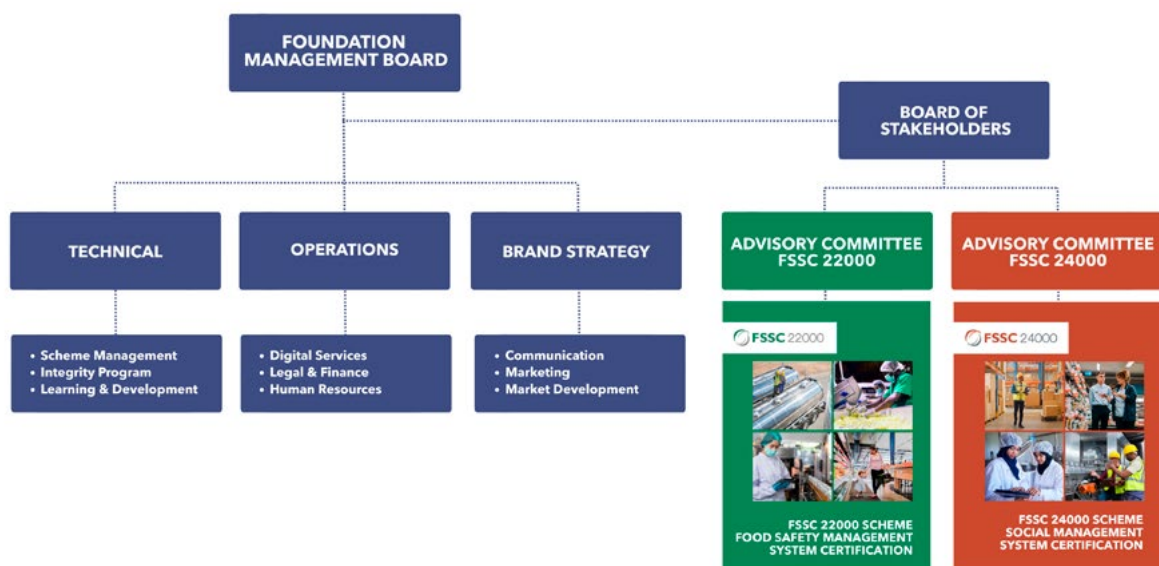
FOUNDATION MANAGEMENT BOARD

BOARD OF STAKEHOLDERS

TECHNICAL

- Scheme Management
- Integrity Program
- Learning & Development

OPERATIONS

- Digital Services
- Legal & Finance
- Human Resources

BRAND STRATEGY

- Communication
- Marketing
- Market Development

ADVISORY COMMITTEE FSSC 22000

FSSC 22000

FSSC 22000 SCHEME FOOD SAFETY MANAGEMENT SYSTEM CERTIFICATION

ADVISORY COMMITTEE FSSC 24000

FSSC 24000

FSSC 24000 SCHEME SOCIAL MANAGEMENT SYSTEM CERTIFICATION